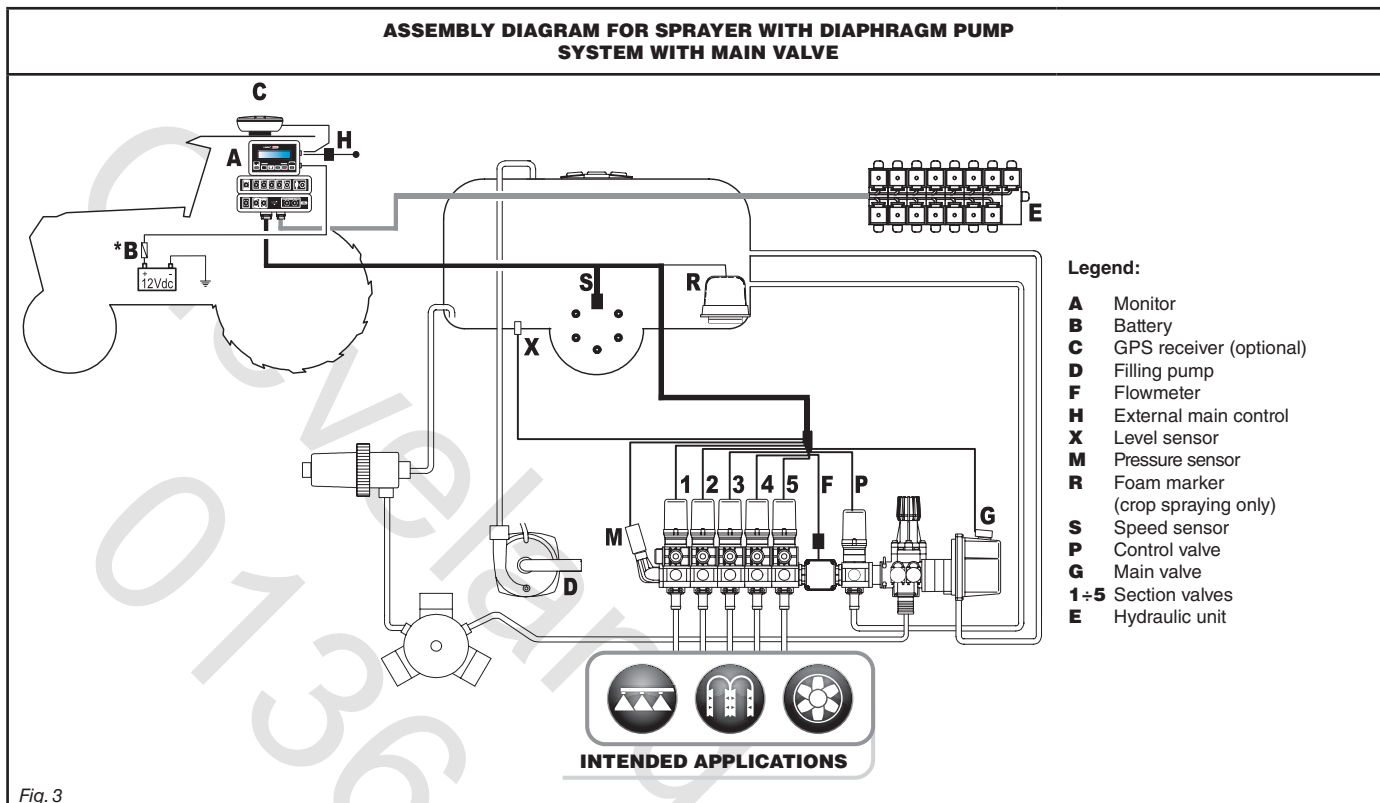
ASSEMBLY DIAGRAM FOR SPRAYER WITH DIAPHRAGM PUMP
SYSTEM WITH MAIN VALVE

C
A
H
*B
12Vdc
S
R
X
E
1 2 3 4 5 F P
M
G
D

Legend:

A Monitor
B Battery
C GPS receiver (optional)
D Filling pump
F Flowmeter
H External main control
X Level sensor
M Pressure sensor
R Foam marker (crop spraying only)
S Speed sensor
P Control valve
G Main valve
1÷5 Section valves
E Hydraulic unit

INTENDED APPLICATIONS

Fig. 3

Cleveland 0136